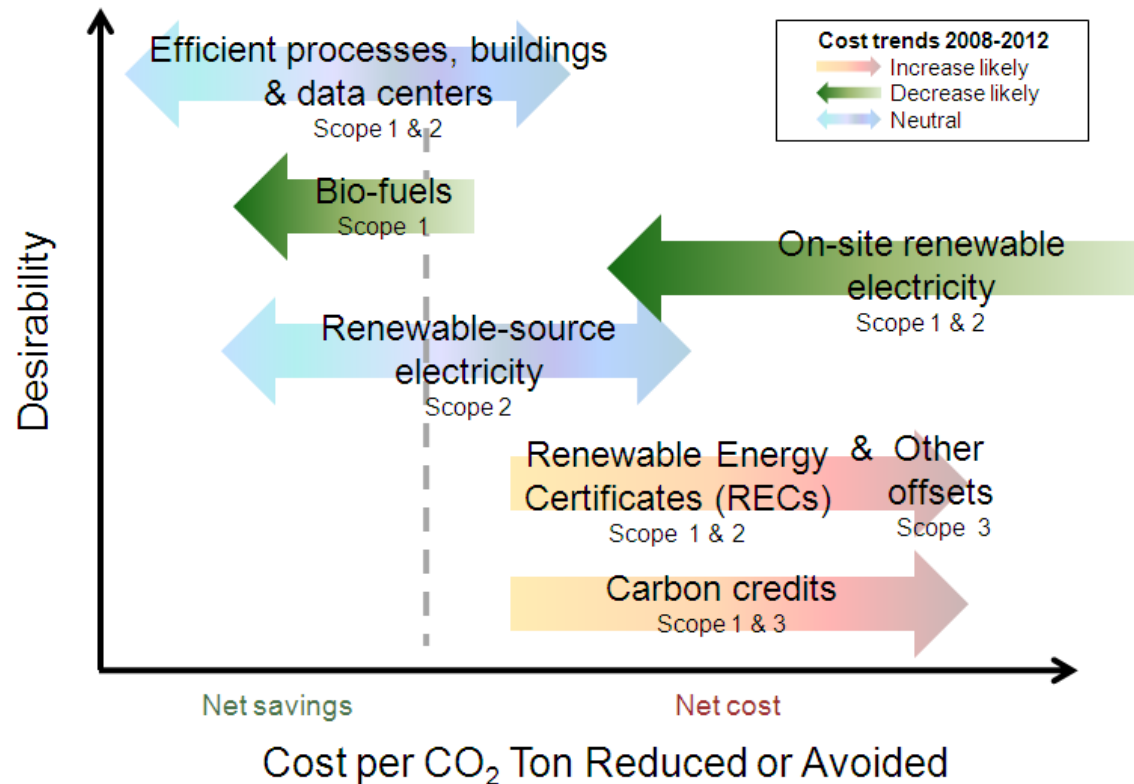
Cost trends 2008-2012
Increase likely
Decrease likely
Neutral

Efficient processes, buildings & data centers
Scope 1 & 2

Bio-fuels
Scope 1

On-site renewable electricity
Scope 1 & 2

Renewable-source electricity
Scope 2

Renewable Energy Certificates (RECs)
Scope 1 & 2

& Other offsets
Scope 3

Carbon credits
Scope 1 & 3

Desirability

Net savings

Net cost

Cost per $CO_2$ Ton Reduced or Avoided